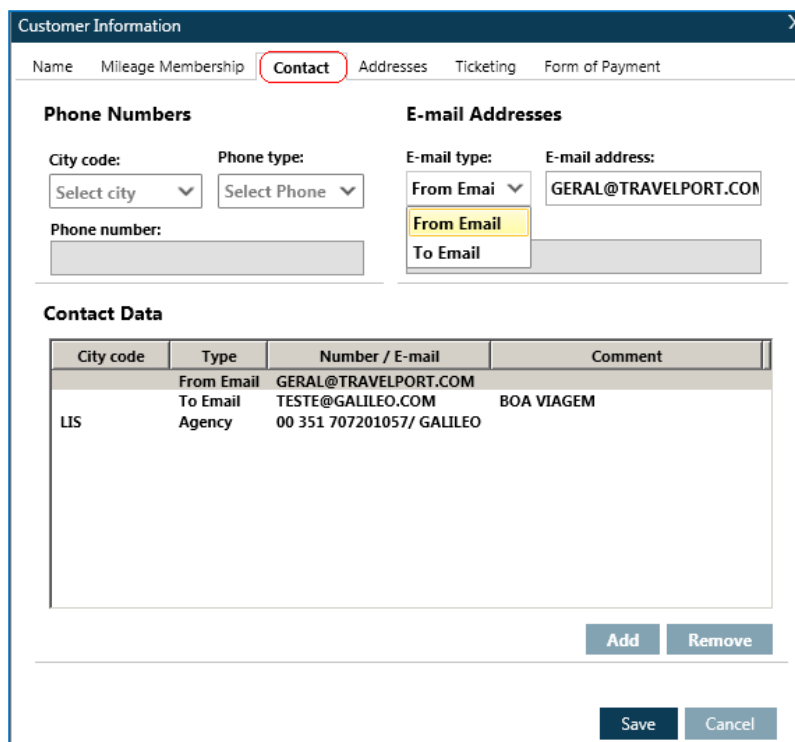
Customer Information

Name | Mileage Membership | Contact | Addresses | Ticketing | Form of Payment

Phone Numbers

City code:
Select city

Phone type:
Select Phone

Phone number:

E-mail Addresses

E-mail type:
From Emai

E-mail address:
GERAL@TRAVELPORT.COM

From Email
To Email

Contact Data

| City code | Type | Number / E-mail | Comment |
|---|---|---|---|
| | From Email | GERAL@TRAVELPORT.COM | |
| | To Email | TESTE@GALILEO.COM | BOA VIAGEM |
| LIS | Agency | 00 351 707201057/ GALILEO | |

Add | Remove

Save | Cancel